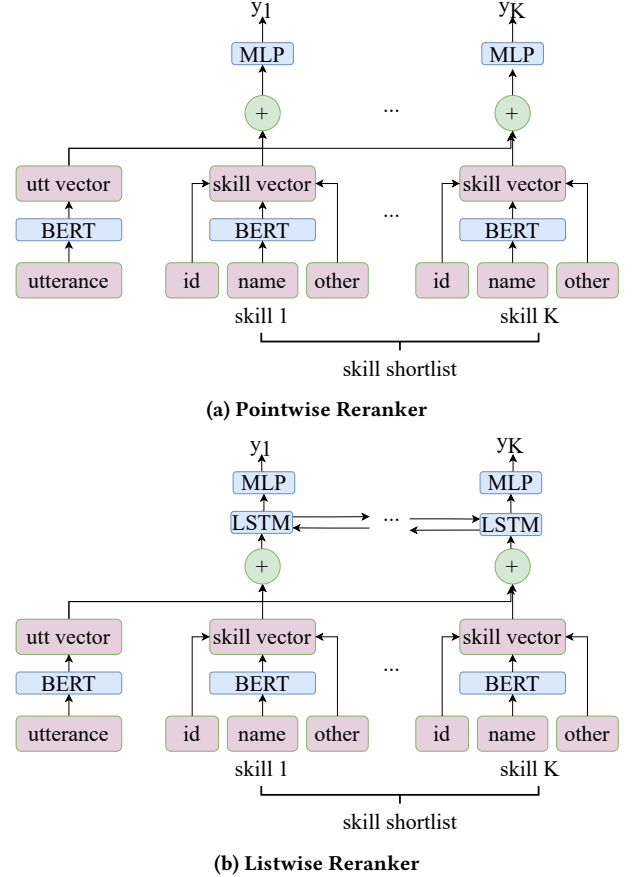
$y_1$ $y_K$

MLP MLP

+ ... +

utt vector skill vector ... skill vector

BERT BERT BERT

utterance id name other id name other

skill 1 skill K

skill shortlist

(a) Pointwise Reranker

$y_1$ $y_K$

MLP MLP

LSTM ... LSTM

+ +

utt vector skill vector ... skill vector

BERT BERT BERT

utterance id name other id name other

skill 1 skill K

skill shortlist

(b) Listwise Reranker